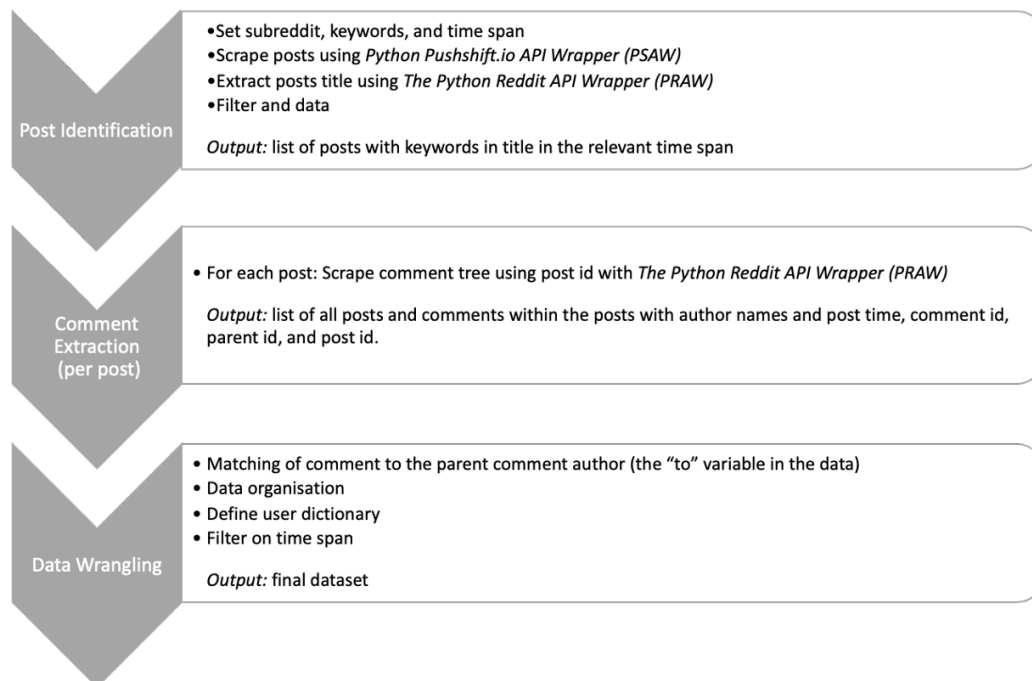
Post Identification

•Set subreddit, keywords, and time span
•Scrape posts using Python Pushshift.io API Wrapper (PSAW)
•Extract posts title using The Python Reddit API Wrapper (PRAW)
•Filter and data

Output: list of posts with keywords in title in the relevant time span

Comment Extraction (per post)

• For each post: Scrape comment tree using post id with The Python Reddit API Wrapper (PRAW)

Output: list of all posts and comments within the posts with author names and post time, comment id, parent id, and post id.

Data Wrangling

• Matching of comment to the parent comment author (the "to" variable in the data)
• Data organisation
• Define user dictionary
• Filter on time span

Output: final dataset